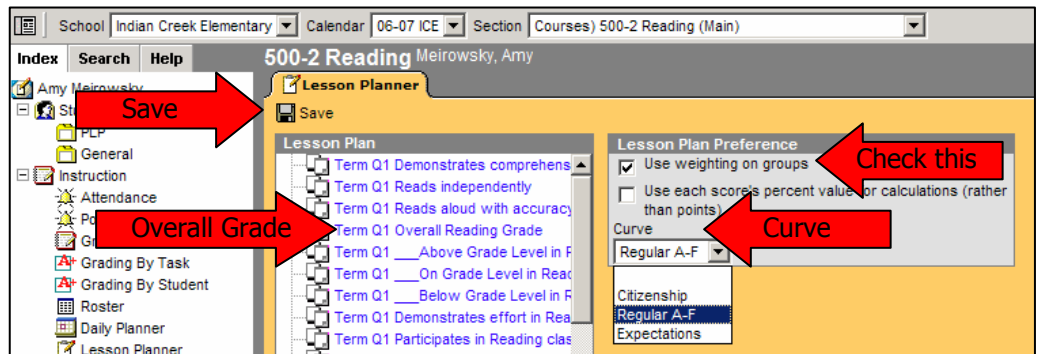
School Indian Creek Elementary Calendar 06-07 ICE Section Courses) 500-2 Reading (Main)

Index Search Help

Amy Meirowsky
St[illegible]
PLP
General
Instruction
Attendance
Po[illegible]
Gr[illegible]
Grading By Task
Grading By Student
Roster
Daily Planner
Lesson Planner

500-2 Reading Meirowsky, Amy

Lesson Planner

Save

Save

Lesson Plan
Term Q1 Demonstrates comprehens
Term Q1 Reads independently
Term Q1 Reads aloud with accuracy
Term Q1 Overall Reading Grade
Term Q1 ___Above Grade Level in R
Term Q1 ___On Grade Level in Reac
Term Q1 ___Below Grade Level in R
Term Q1 Demonstrates effort in Rea
Term Q1 Participates in Reading clas

Overall Grade

Lesson Plan Preference
Use weighting on groups
Use each score's percent value for calculations (rather than points)
Curve
Regular A-F
Citizenship
Regular A-F
Expectations

Check this

Curve